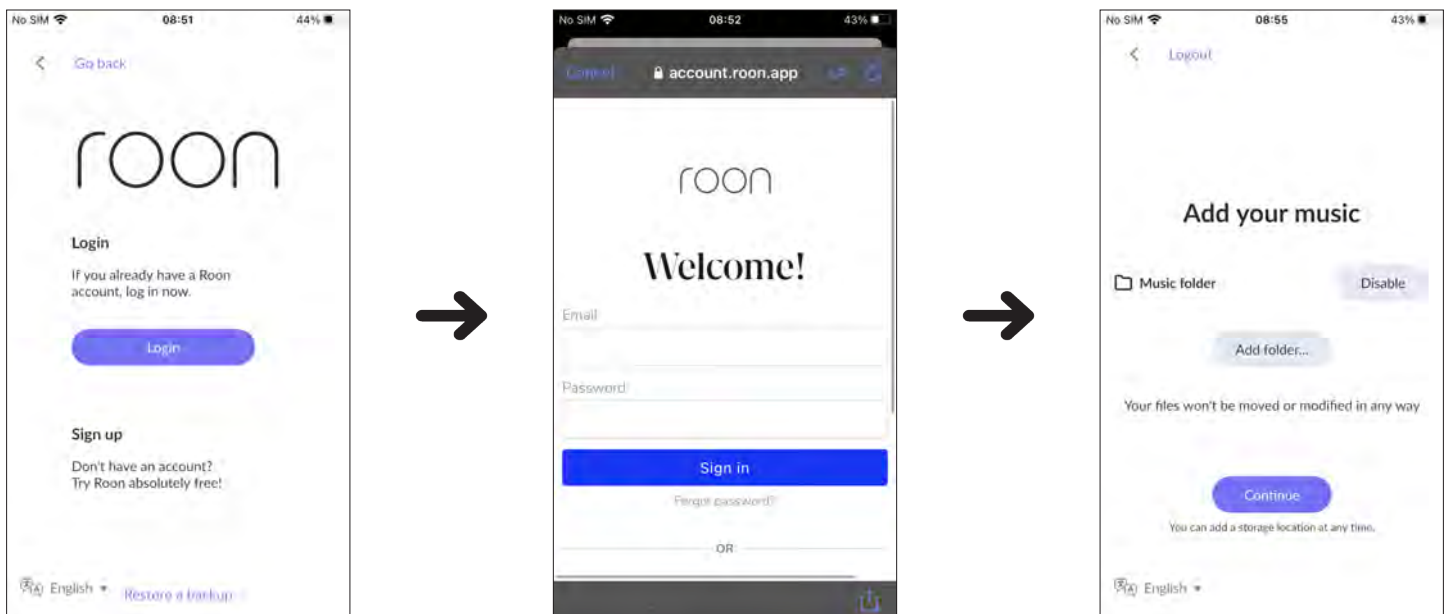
No SIM 08:51 44%

Go back

roon

Login

If you already have a Roon account, log in now.

Login

Sign up

Don't have an account? Try Roon absolutely free!

English ▾ Restore a backup

No SIM 08:52 43%

Cancel account.roon.app

roon

Welcome!

Email

Password

Sign in

Forgot password?

OR

No SIM 08:55 43%

Logout

Add your music

Music folder Disable

Add folder...

Your files won't be moved or modified in any way

Continue

You can add a storage location at any time.

English ▾